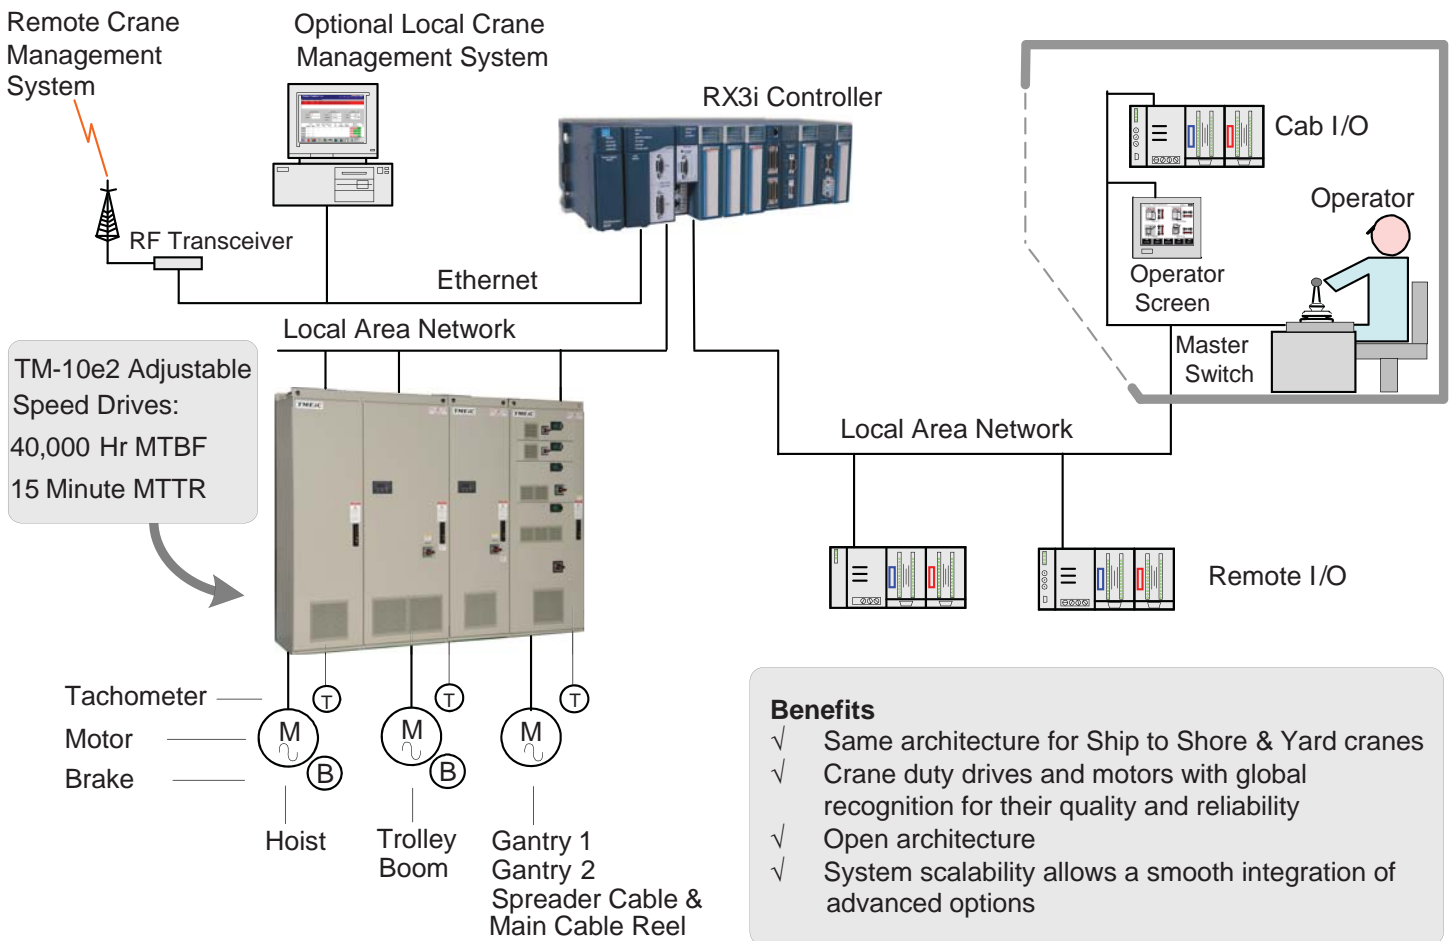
Remote Crane Management System

Optional Local Crane Management System

RX3i Controller

RF Transceiver

Ethernet

Local Area Network

Cab I/O

Operator

Operator Screen

Master Switch

TM-10e2 Adjustable Speed Drives:
40,000 Hr MTBF
15 Minute MTTR

Local Area Network

Remote I/O

Tachometer
Motor
Brake

T M B
T M B
T M

Hoist

Trolley
Boom

Gantry 1
Gantry 2
Spreader Cable & Main Cable Reel

Benefits
√ Same architecture for Ship to Shore & Yard cranes
√ Crane duty drives and motors with global recognition for their quality and reliability
√ Open architecture
√ System scalability allows a smooth integration of advanced options